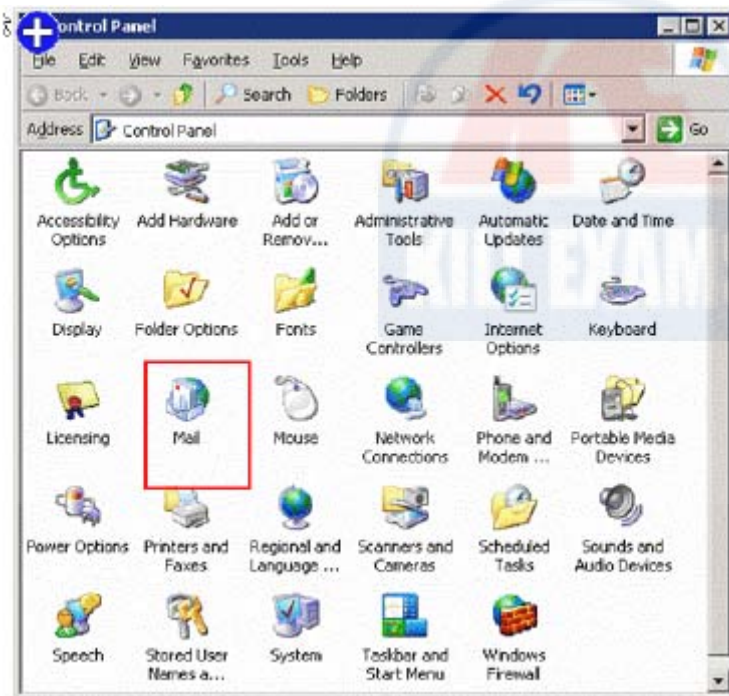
Control Panel

File Edit View Favorites Tools Help

Back Search Folders

Address Control Panel Go

Accessibility Options
Add Hardware
Add or Remov...
Administrative Tools
Automatic Updates
Date and Time
Display
Folder Options
Fonts
Game Controllers
Internet Options
Keyboard
Licensing
Mail
Mouse
Network Connections
Phone and Modem ...
Portable Media Devices
Power Options
Printers and Faxes
Regional and Language ...
Scanners and Cameras
Scheduled Tasks
Sounds and Audio Devices
Speech
Stored User Names a...
System
Taskbar and Start Menu
Windows Firewall

KILLEXAMS